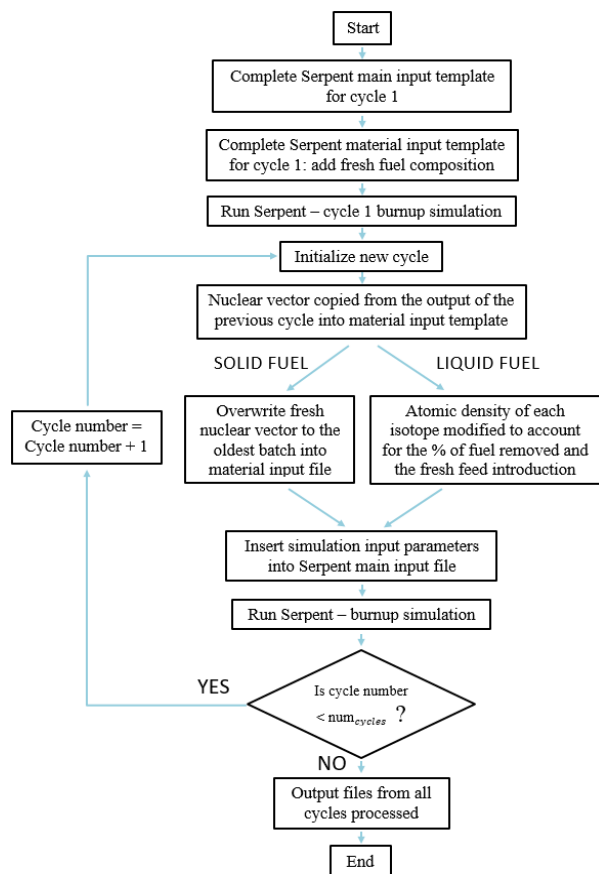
Start

Complete Serpent main input template for cycle 1

Complete Serpent material input template for cycle 1: add fresh fuel composition

Run Serpent – cycle 1 burnup simulation

Initialize new cycle

Nuclear vector copied from the output of the previous cycle into material input template

SOLID FUEL

LIQUID FUEL

Cycle number = Cycle number + 1

Overwrite fresh nuclear vector to the oldest batch into material input file

Atomic density of each isotope modified to account for the % of fuel removed and the fresh feed introduction

Insert simulation input parameters into Serpent main input file

Run Serpent – burnup simulation

YES

Is cycle number $< \text{num}_{cycles}$ ?

NO

Output files from all cycles processed

End